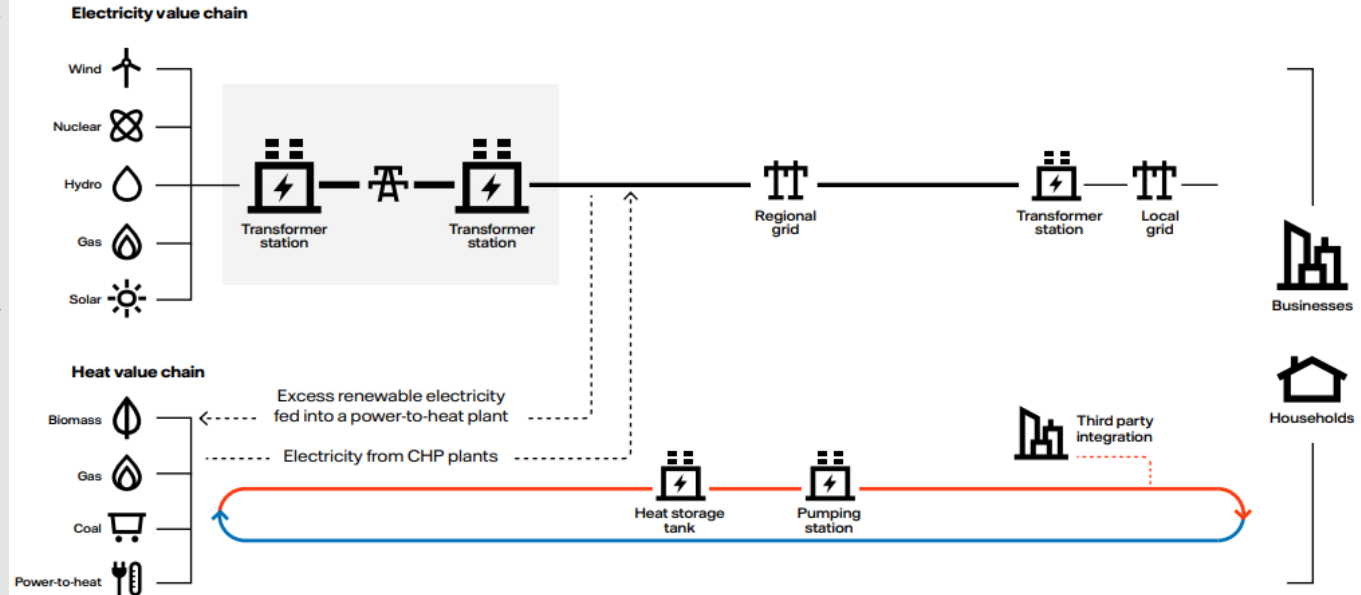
Electricity value chain

Wind

Nuclear

Hydro

Gas

Solar

Transformer station

Transformer station

Regional grid

Transformer station

Local grid

Businesses

Households

Heat value chain

Biomass

Gas

Coal

Power-to-heat

Excess renewable electricity fed into a power-to-heat plant

Electricity from CHP plants

Third party integration

Heat storage tank

Pumping station